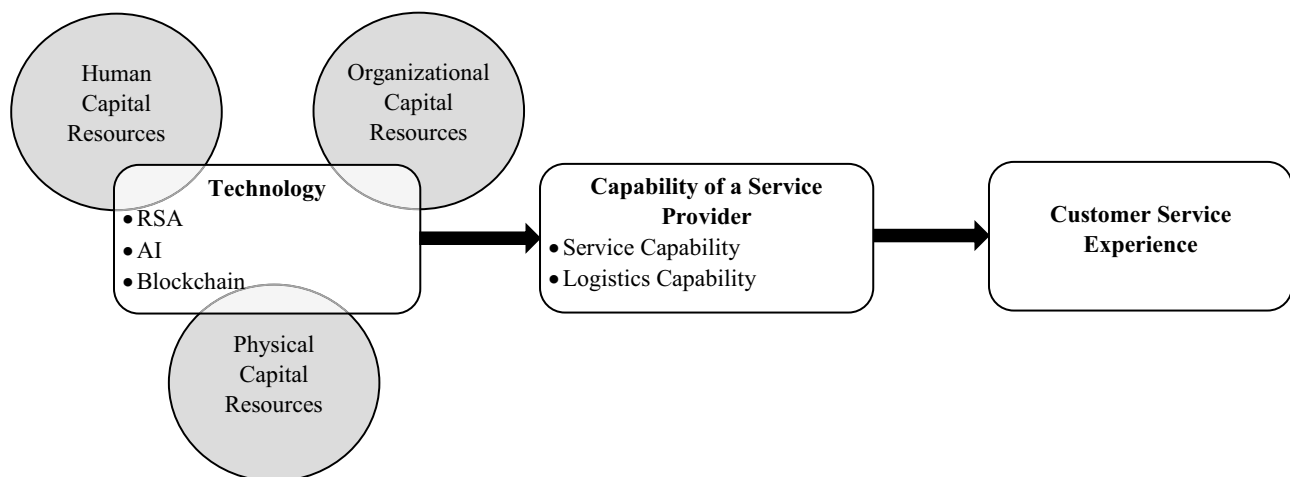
Human Capital Resources

Organizational Capital Resources

Technology
• RSA
• AI
• Blockchain

Physical Capital Resources

Capability of a Service Provider
• Service Capability
• Logistics Capability

Customer Service Experience